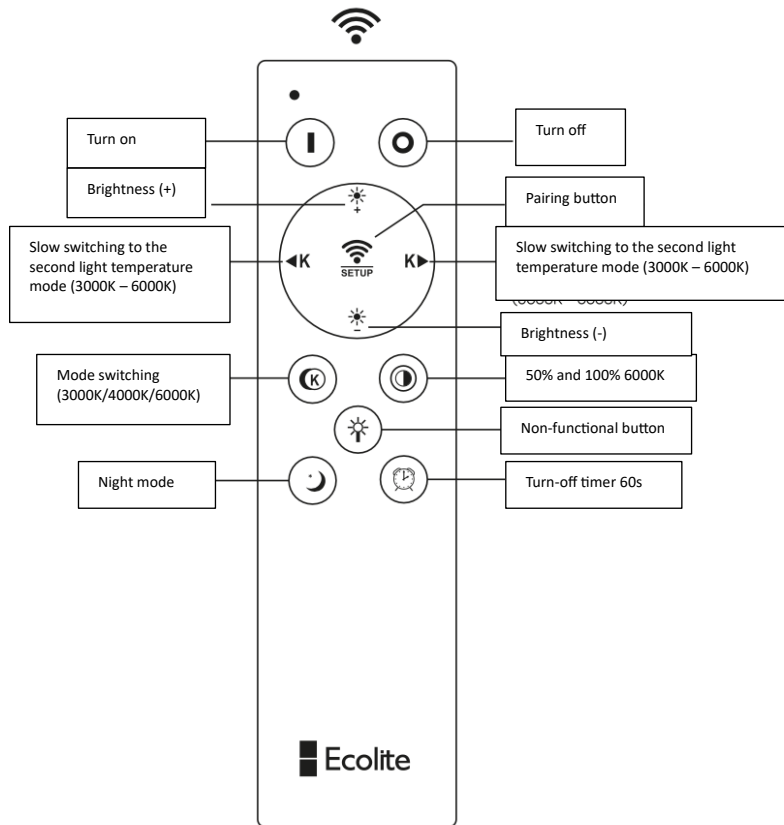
Turn on

Turn off

Brightness (+)

Pairing button

Slow switching to the second light temperature mode (3000K – 6000K)

◄K

SETUP

K►

Slow switching to the second light temperature mode (3000K – 6000K)

Brightness (-)

Mode switching (3000K/4000K/6000K)

K

50% and 100% 6000K

Non-functional button

Night mode

Turn-off timer 60s

Ecolite